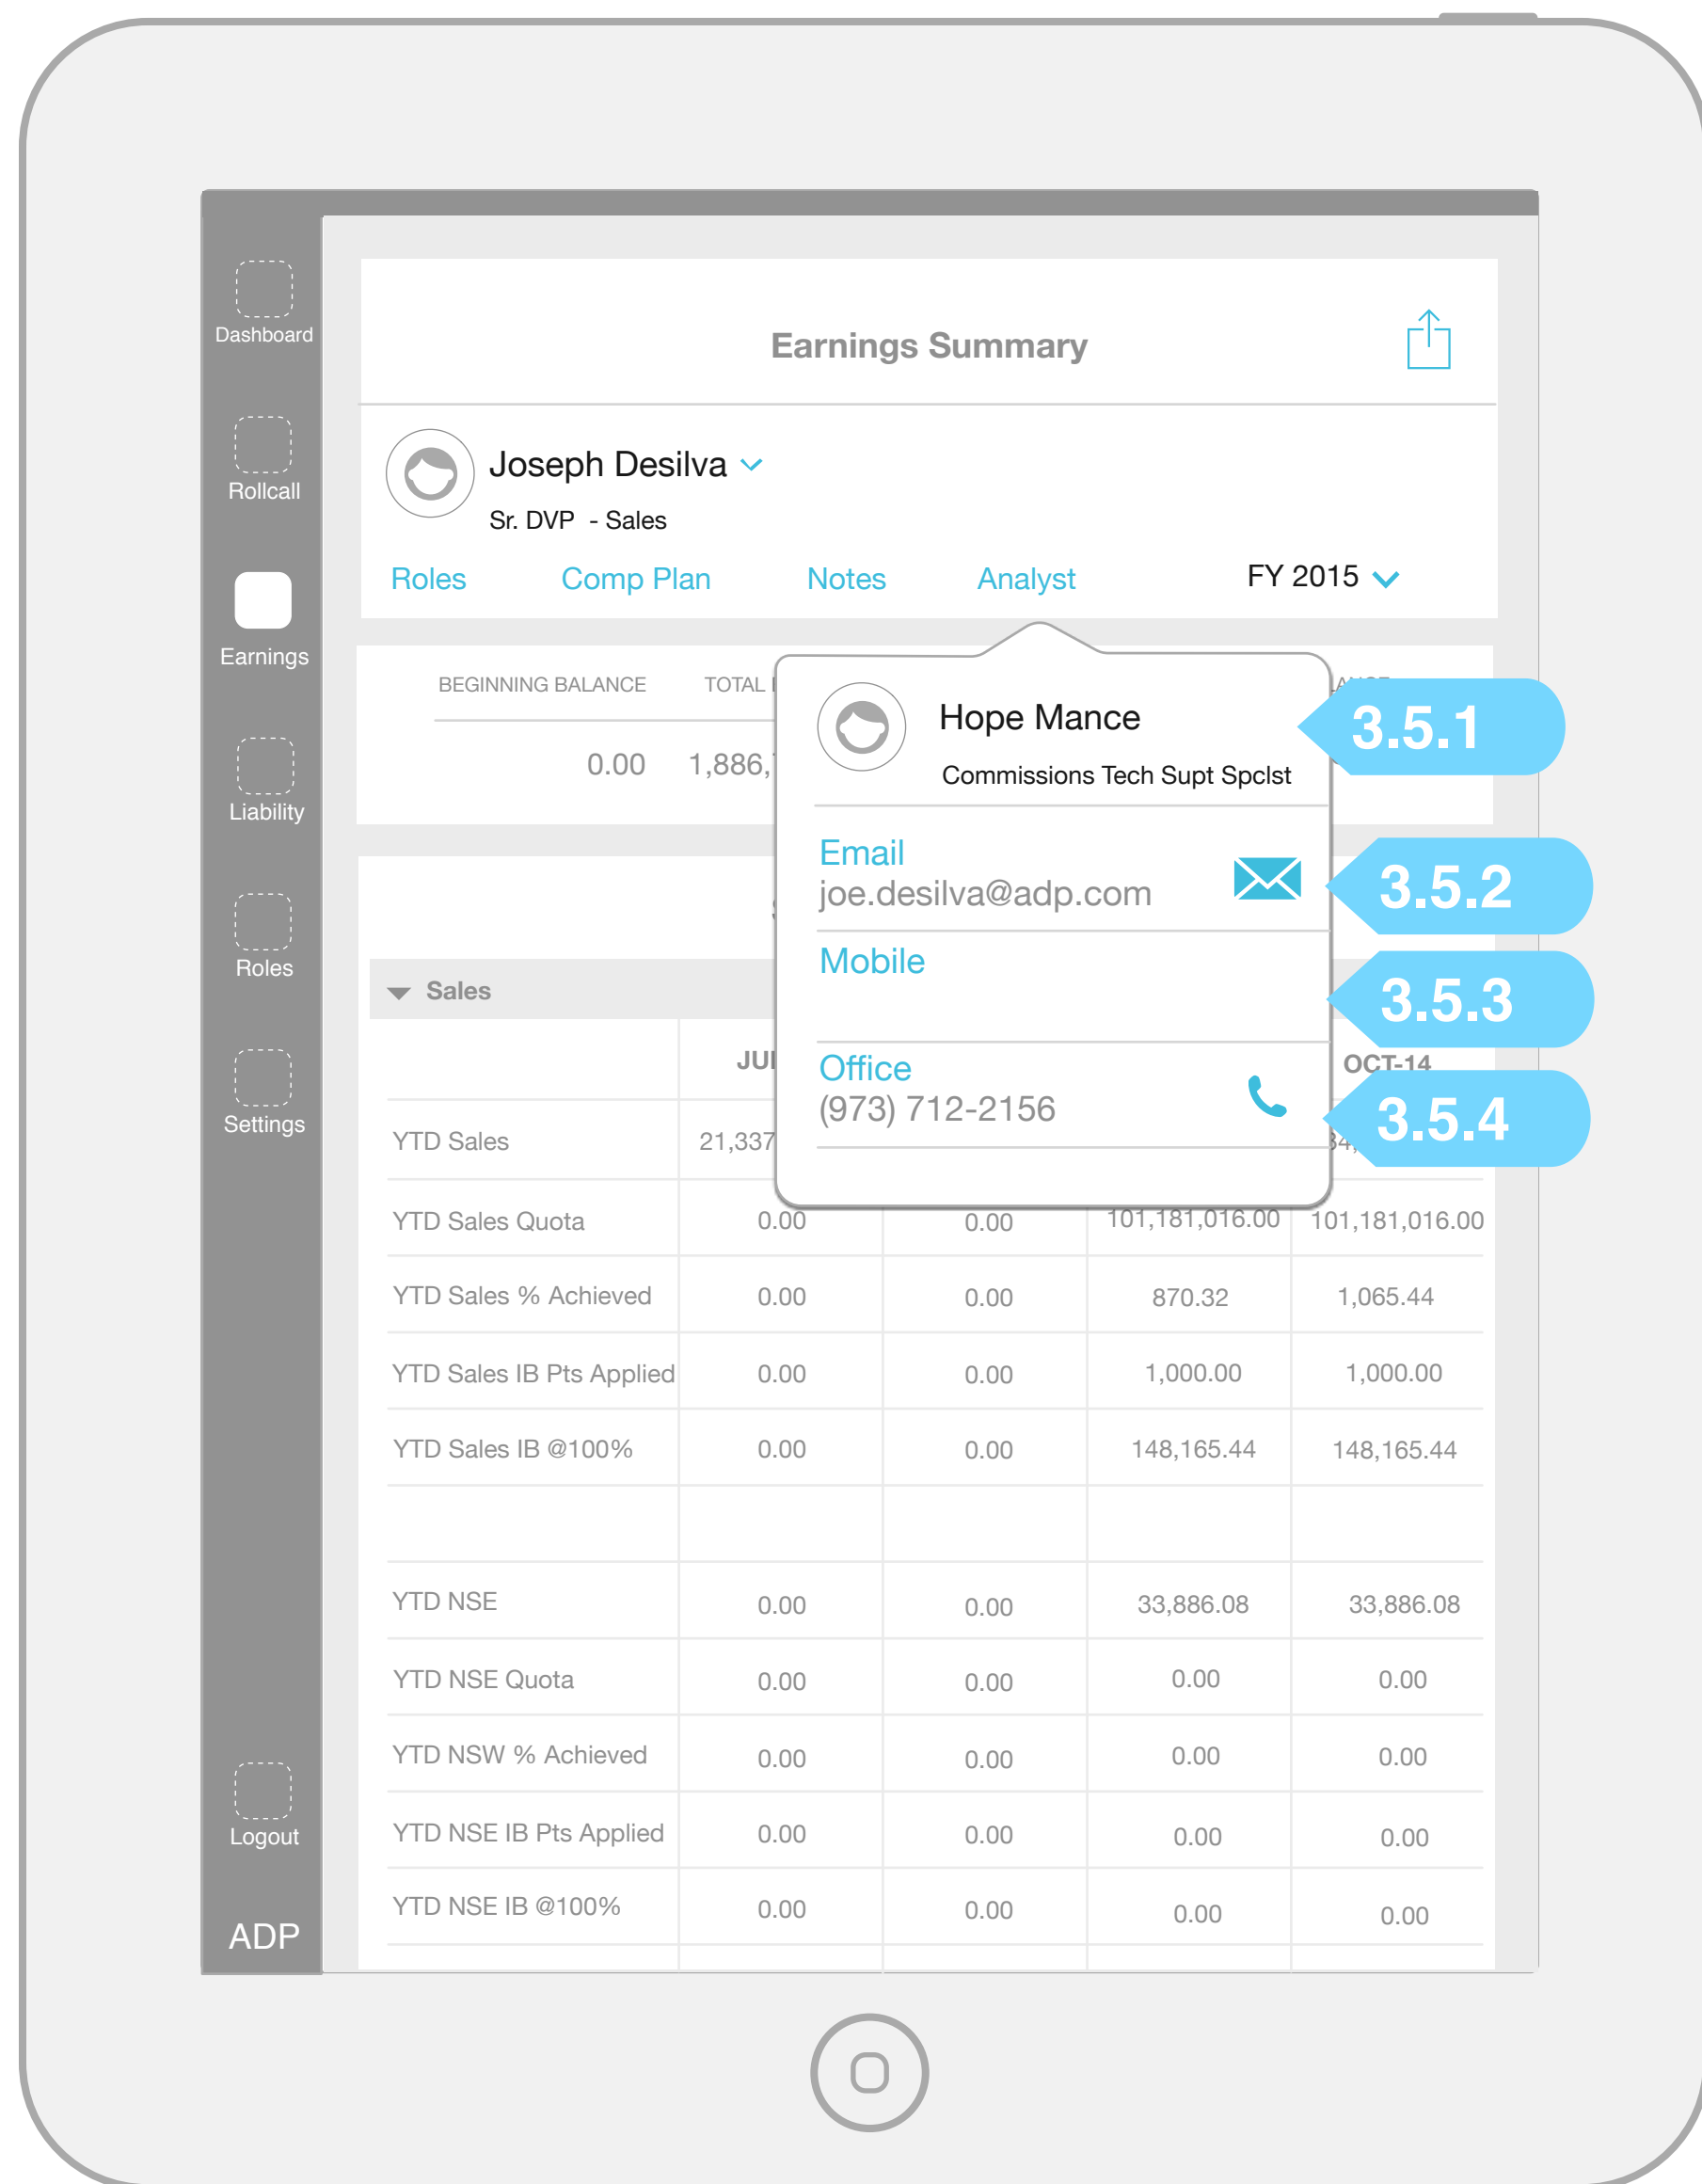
Dashboard

Rollcall

Earnings

Liability

Roles

Settings

Logout

ADP

Earnings Summary

Joseph Desilva

Sr. DVP - Sales

Roles Comp Plan Notes Analyst FY 2015

BEGINNING BALANCE TOTAL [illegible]

0.00 1,886,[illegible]

Hope Mance

Commissions Tech Supt Spclst

Email
joe.desilva@adp.com

Mobile

Office
(973) 712-2156

3.5.1

3.5.2

3.5.3

3.5.4

Sales

| | JU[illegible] | | | OCT-14 |
|---|---|---|---|---|
| YTD Sales | 21,337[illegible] | | | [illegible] |
| YTD Sales Quota | 0.00 | 0.00 | 101,181,016.00 | 101,181,016.00 |
| YTD Sales % Achieved | 0.00 | 0.00 | 870.32 | 1,065.44 |
| YTD Sales IB Pts Applied | 0.00 | 0.00 | 1,000.00 | 1,000.00 |
| YTD Sales IB @100% | 0.00 | 0.00 | 148,165.44 | 148,165.44 |
| | | | | |
| YTD NSE | 0.00 | 0.00 | 33,886.08 | 33,886.08 |
| YTD NSE Quota | 0.00 | 0.00 | 0.00 | 0.00 |
| YTD NSW % Achieved | 0.00 | 0.00 | 0.00 | 0.00 |
| YTD NSE IB Pts Applied | 0.00 | 0.00 | 0.00 | 0.00 |
| YTD NSE IB @100% | 0.00 | 0.00 | 0.00 | 0.00 |